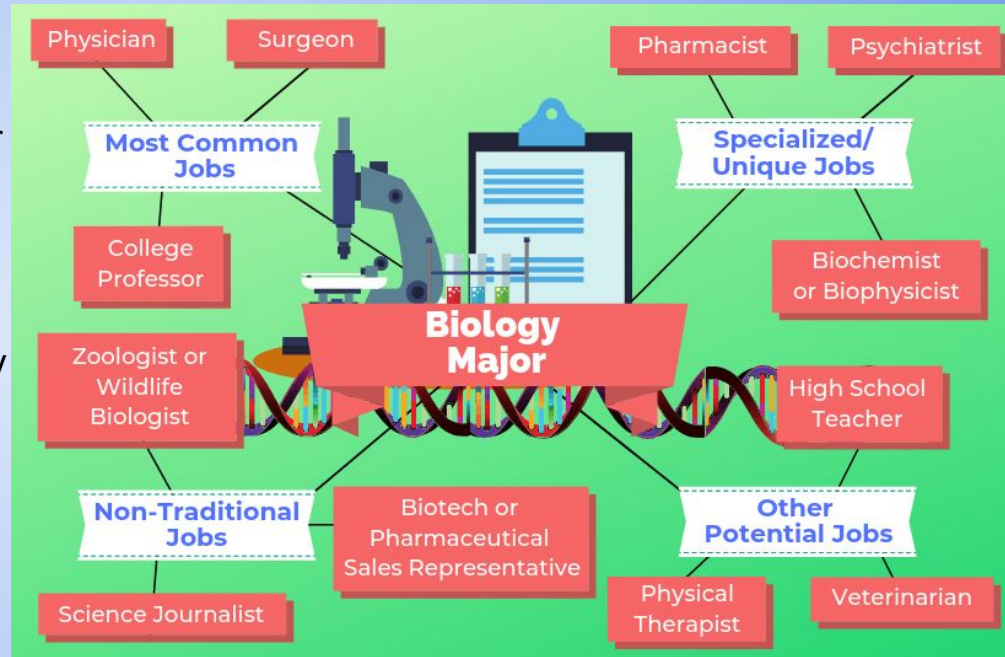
Physician

Surgeon

Most Common Jobs

College Professor

Pharmacist

Psychiatrist

Specialized/ Unique Jobs

Biochemist or Biophysicist

Biology Major

Zoologist or Wildlife Biologist

High School Teacher

Non-Traditional Jobs

Biotech or Pharmaceutical Sales Representative

Other Potential Jobs

Science Journalist

Physical Therapist

Veterinarian